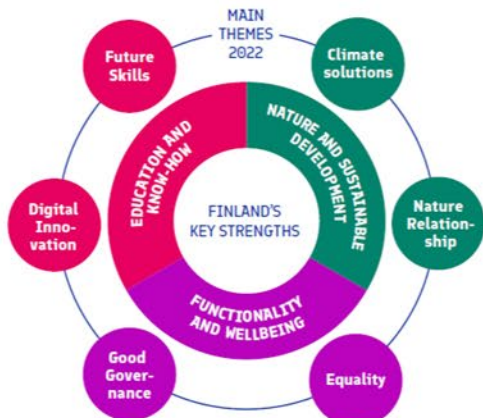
MAIN THEMES 2022

Future Skills

Climate solutions

EDUCATION AND KNOW-HOW

NATURE AND SUSTAINABLE DEVELOPMENT

FINLAND'S KEY STRENGTHS

Digital Innovation

Nature Relationship

FUNCTIONALITY AND WELLBEING

Good Governance

Equality